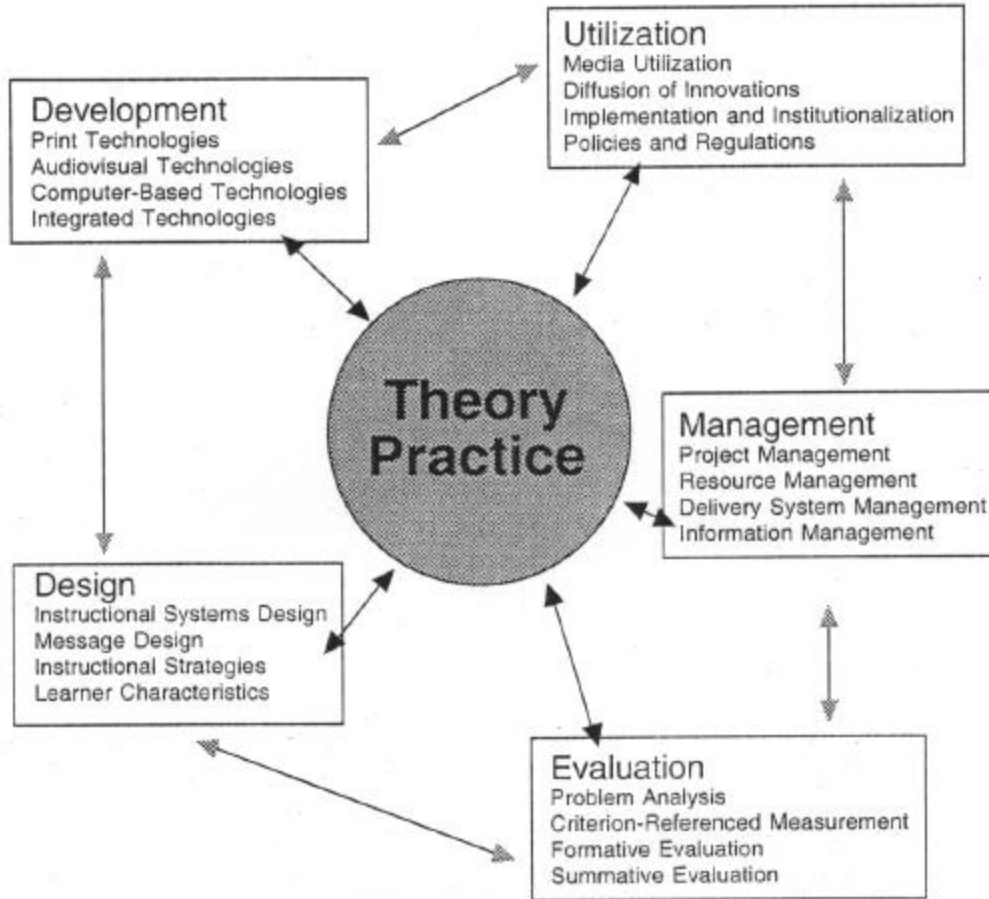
Utilization
Media Utilization
Diffusion of Innovations
Implementation and Institutionalization
Policies and Regulations

Development
Print Technologies
Audiovisual Technologies
Computer-Based Technologies
Integrated Technologies

Theory
Practice

Management
Project Management
Resource Management
Delivery System Management
Information Management

Design
Instructional Systems Design
Message Design
Instructional Strategies
Learner Characteristics

Evaluation
Problem Analysis
Criterion-Referenced Measurement
Formative Evaluation
Summative Evaluation